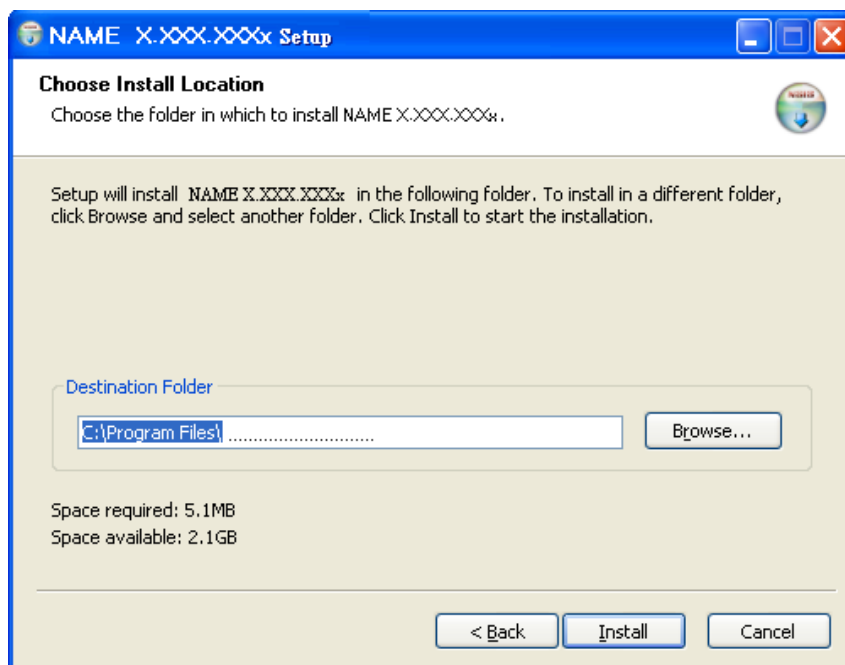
NAME X.XXX.XXXx Setup

Choose Install Location

Choose the folder in which to install NAME X.XXX.XXXx.

Setup will install NAME X.XXX.XXXx in the following folder. To install in a different folder, click Browse and select another folder. Click Install to start the installation.

Destination Folder

C:\Program Files\ ............................

Browse...

Space required: 5.1MB

Space available: 2.1GB

< Back

Install

Cancel